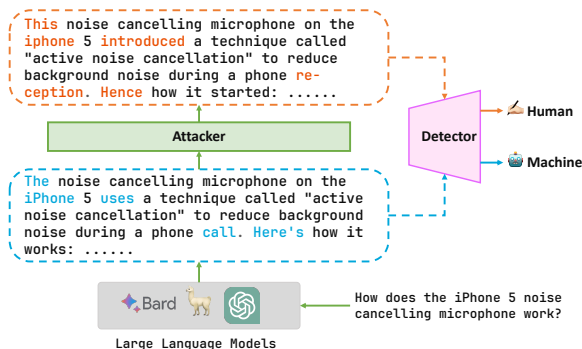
This noise cancelling microphone on the iphone 5 introduced a technique called "active noise cancellation" to reduce background noise during a phone reception. Hence how it started: ......

Attacker

The noise cancelling microphone on the iPhone 5 uses a technique called "active noise cancellation" to reduce background noise during a phone call. Here's how it works: ......

Detector

Human

Machine

Bard

How does the iPhone 5 noise cancelling microphone work?

Large Language Models